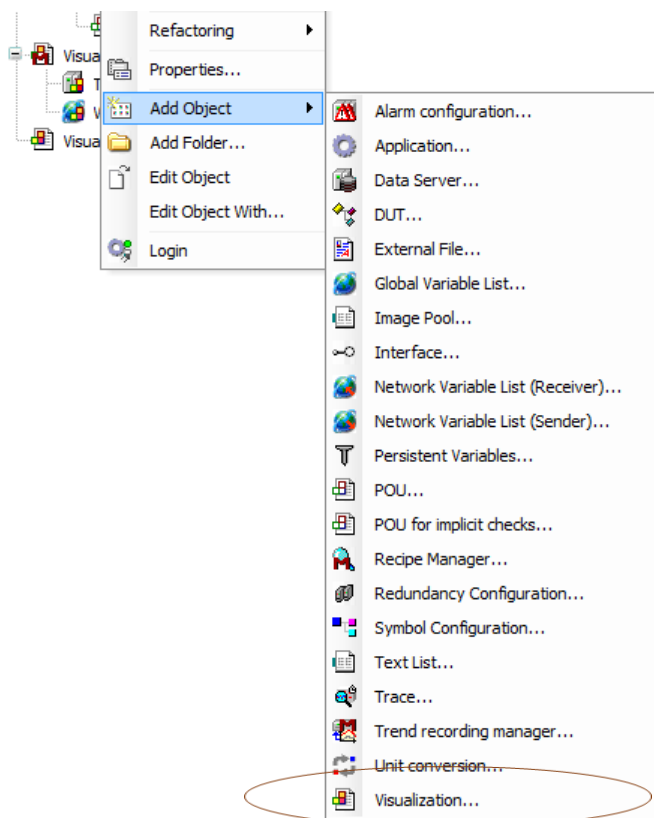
Visua
T
V
Visua

Refactoring
Properties...
Add Object
Add Folder...
Edit Object
Edit Object With...
Login

Alarm configuration...
Application...
Data Server...
DUT...
External File...
Global Variable List...
Image Pool...
Interface...
Network Variable List (Receiver)...
Network Variable List (Sender)...
Persistent Variables...
POU...
POU for implicit checks...
Recipe Manager...
Redundancy Configuration...
Symbol Configuration...
Text List...
Trace...
Trend recording manager...
Unit conversion...
Visualization...